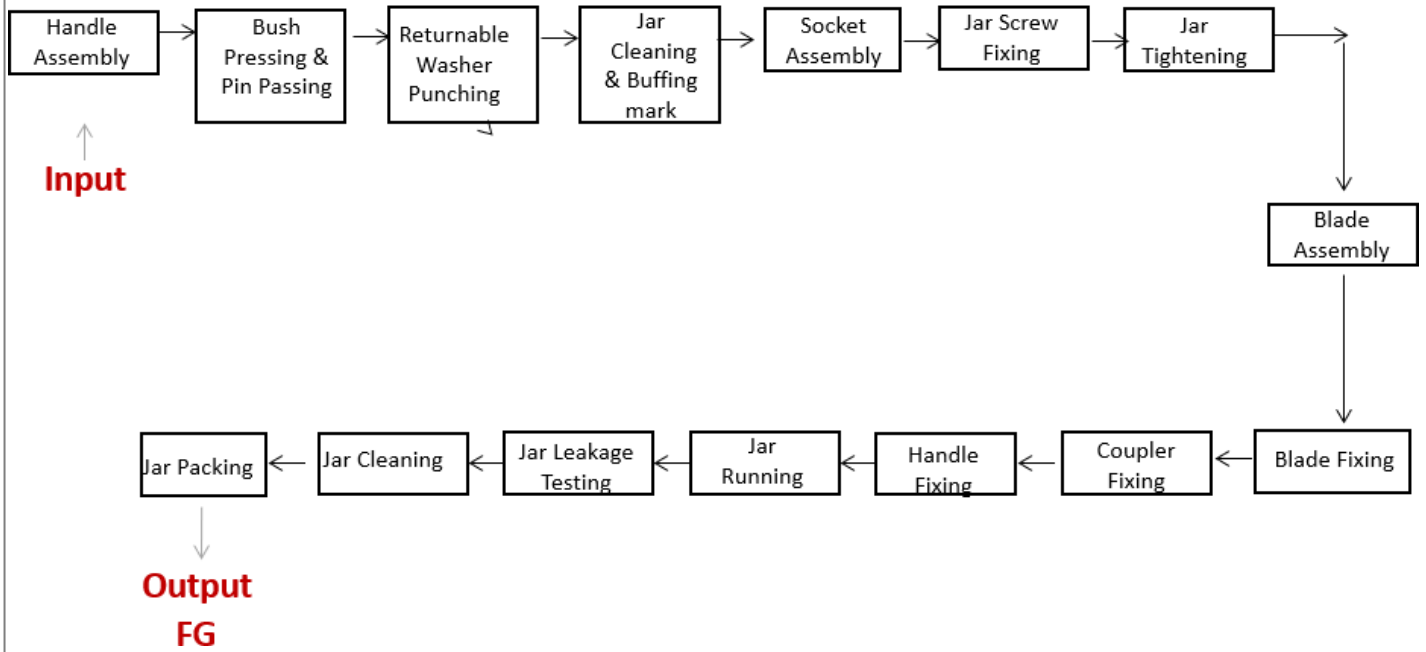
Handle Assembly

Bush Pressing & Pin Passing

Returnable Washer Punching

Jar Cleaning & Buffing mark

Socket Assembly

Jar Screw Fixing

Jar Tightening

Input

Blade Assembly

Jar Packing

Jar Cleaning

Jar Leakage Testing

Jar Running

Handle Fixing

Coupler Fixing

Blade Fixing

Output FG